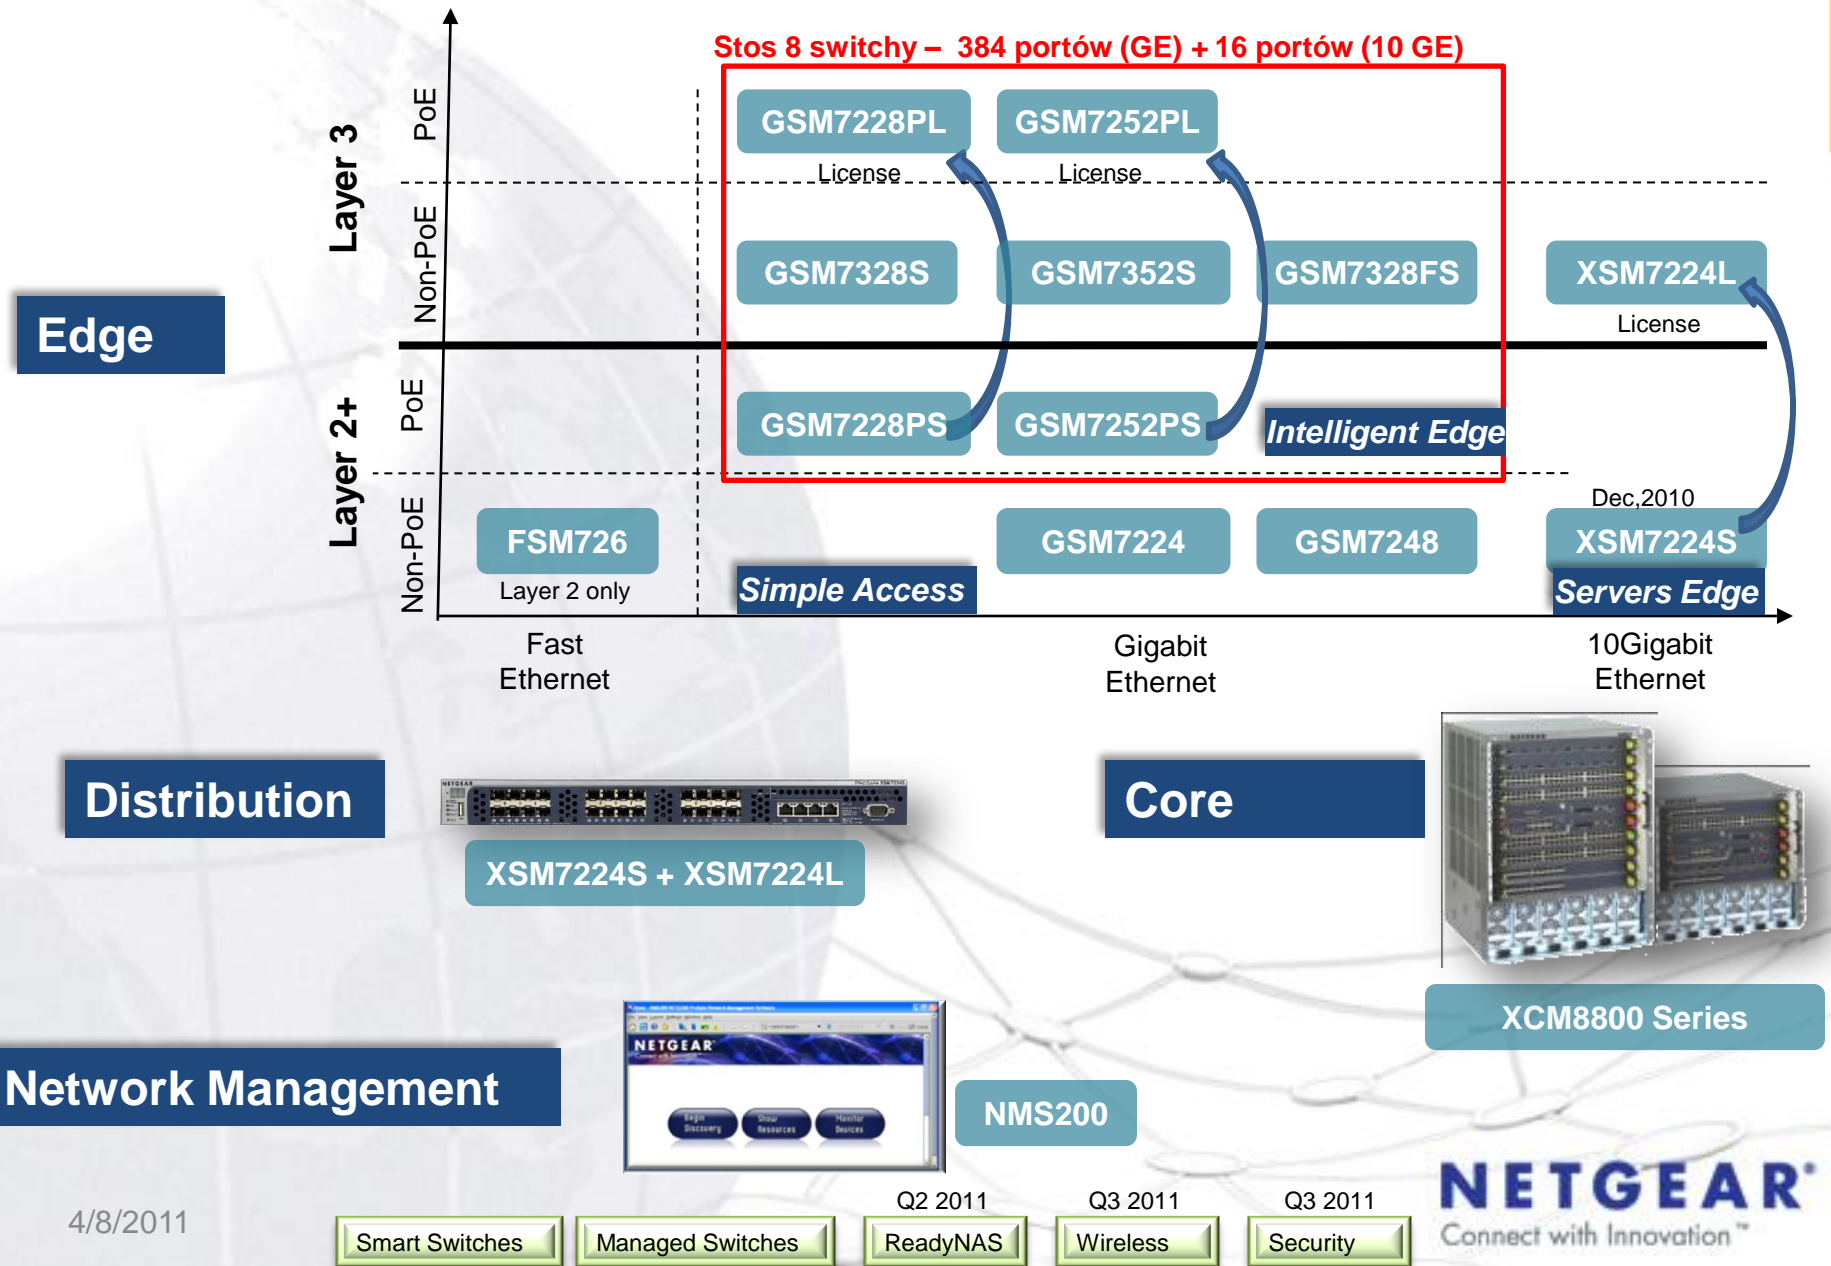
Stos 8 switchy – 384 portów (GE) + 16 portów (10 GE)

Layer 3

PoE

Non-PoE

Layer 2+

PoE

Non-PoE

Edge

GSM7228PL

License

GSM7252PL

License

GSM7328S

GSM7352S

GSM7328FS

XSM7224L

License

GSM7228PS

GSM7252PS

Intelligent Edge

Dec,2010

FSM726

Layer 2 only

Simple Access

GSM7224

GSM7248

XSM7224S

Servers Edge

Fast Ethernet

Gigabit Ethernet

10Gigabit Ethernet

Distribution

XSM7224S + XSM7224L

Core

XCM8800 Series

Network Management

NETGEAR

NMS200

NETGEAR
Connect with Innovation™

4/8/2011

Q2 2011

Q3 2011

Q3 2011

Smart Switches

Managed Switches

ReadyNAS

Wireless

Security